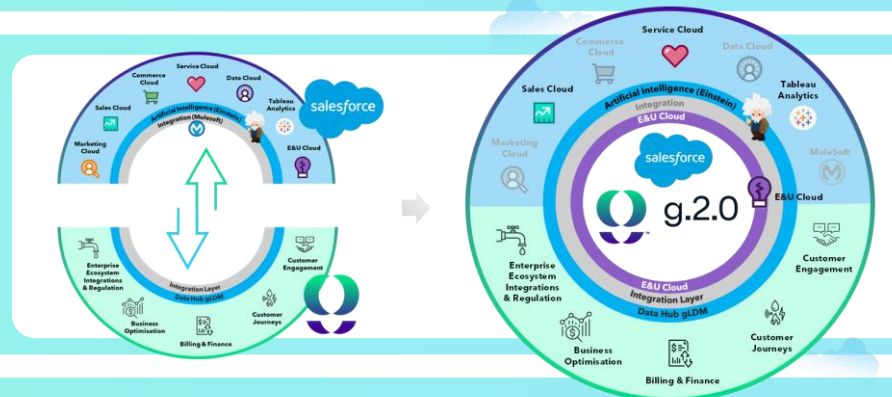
Service Cloud
Commerce Cloud
Data Cloud
Sales Cloud
Tableau Analytics
Artificial Intelligence (Einstein)
Integration (Mulesoft)
salesforce
Marketing Cloud
E&U Cloud
Integration Layer
Data Hub gLDM
Enterprise Ecosystem Integrations & Regulation
Customer Engagement
Business Optimisation
Customer Journeys
Billing & Finance

Service Cloud
Commerce Cloud
Data Cloud
Sales Cloud
Tableau Analytics
Artificial Intelligence (Einstein)
Integration
E&U Cloud
Marketing Cloud
MuleSoft
salesforce
g.2.0
E&U Cloud
Enterprise Ecosystem Integrations & Regulation
Customer Engagement
E&U Cloud
Integration Layer
Data Hub gLDM
Business Optimisation
Customer Journeys
Billing & Finance